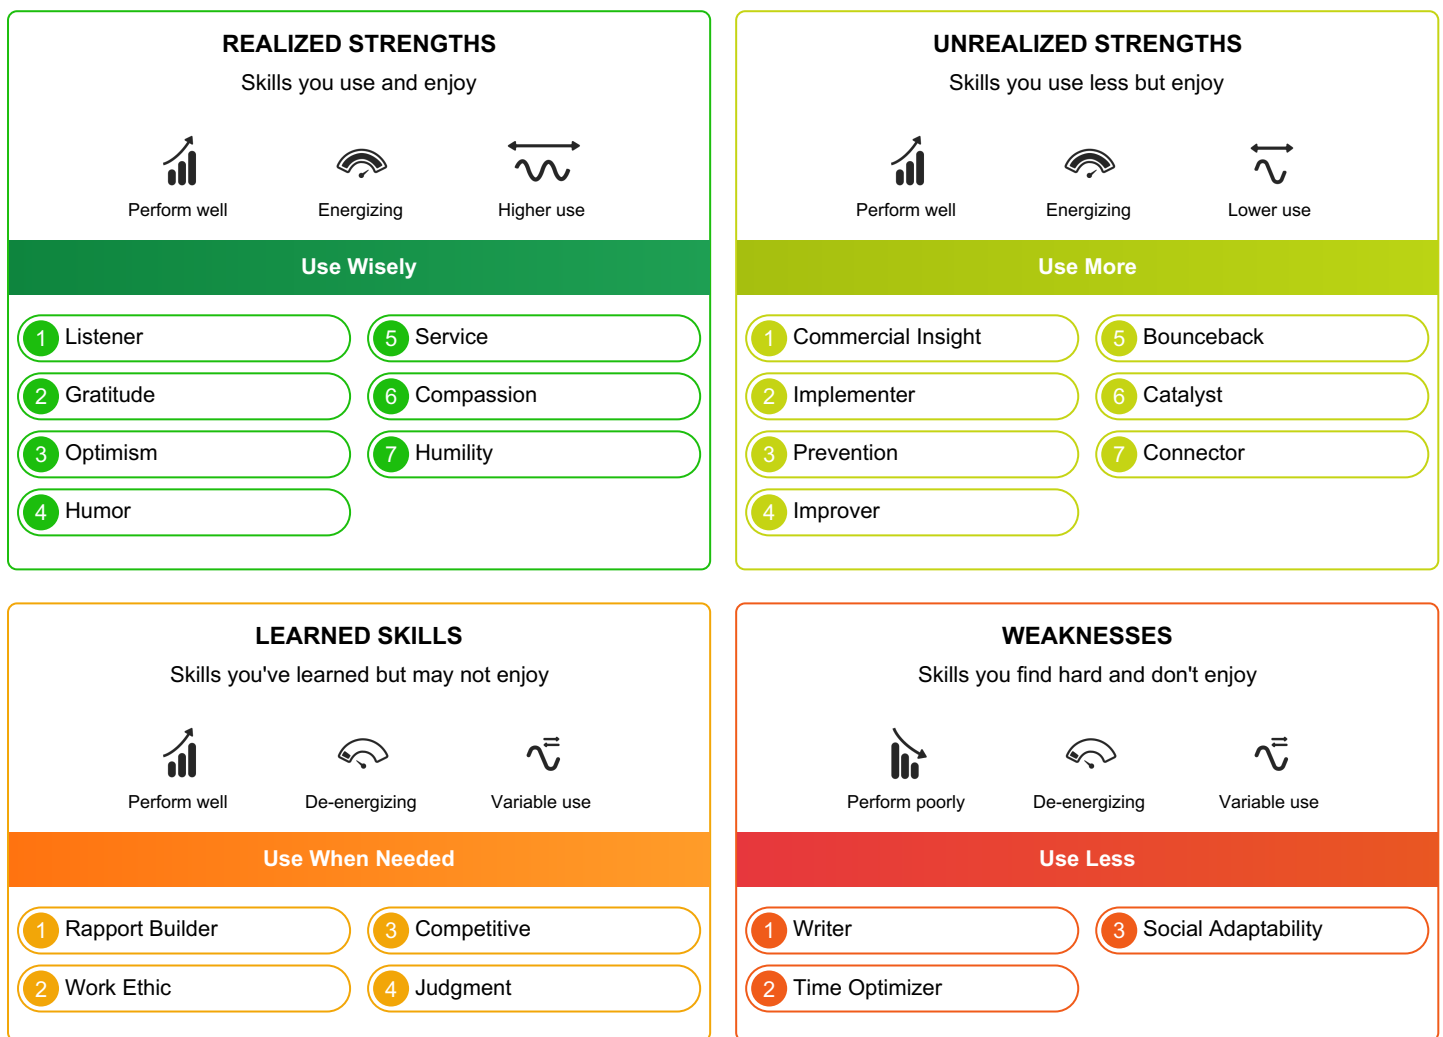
REALIZED STRENGTHS
Skills you use and enjoy

Perform well
Energizing
Higher use

Use Wisely

1 Listener
2 Gratitude
3 Optimism
4 Humor
5 Service
6 Compassion
7 Humility

UNREALIZED STRENGTHS
Skills you use less but enjoy

Perform well
Energizing
Lower use

Use More

1 Commercial Insight
2 Implementer
3 Prevention
4 Improver
5 Bounceback
6 Catalyst
7 Connector

LEARNED SKILLS
Skills you've learned but may not enjoy

Perform well
De-energizing
Variable use

Use When Needed

1 Rapport Builder
2 Work Ethic
3 Competitive
4 Judgment

WEAKNESSES
Skills you find hard and don't enjoy

Perform poorly
De-energizing
Variable use

Use Less

1 Writer
2 Time Optimizer
3 Social Adaptability